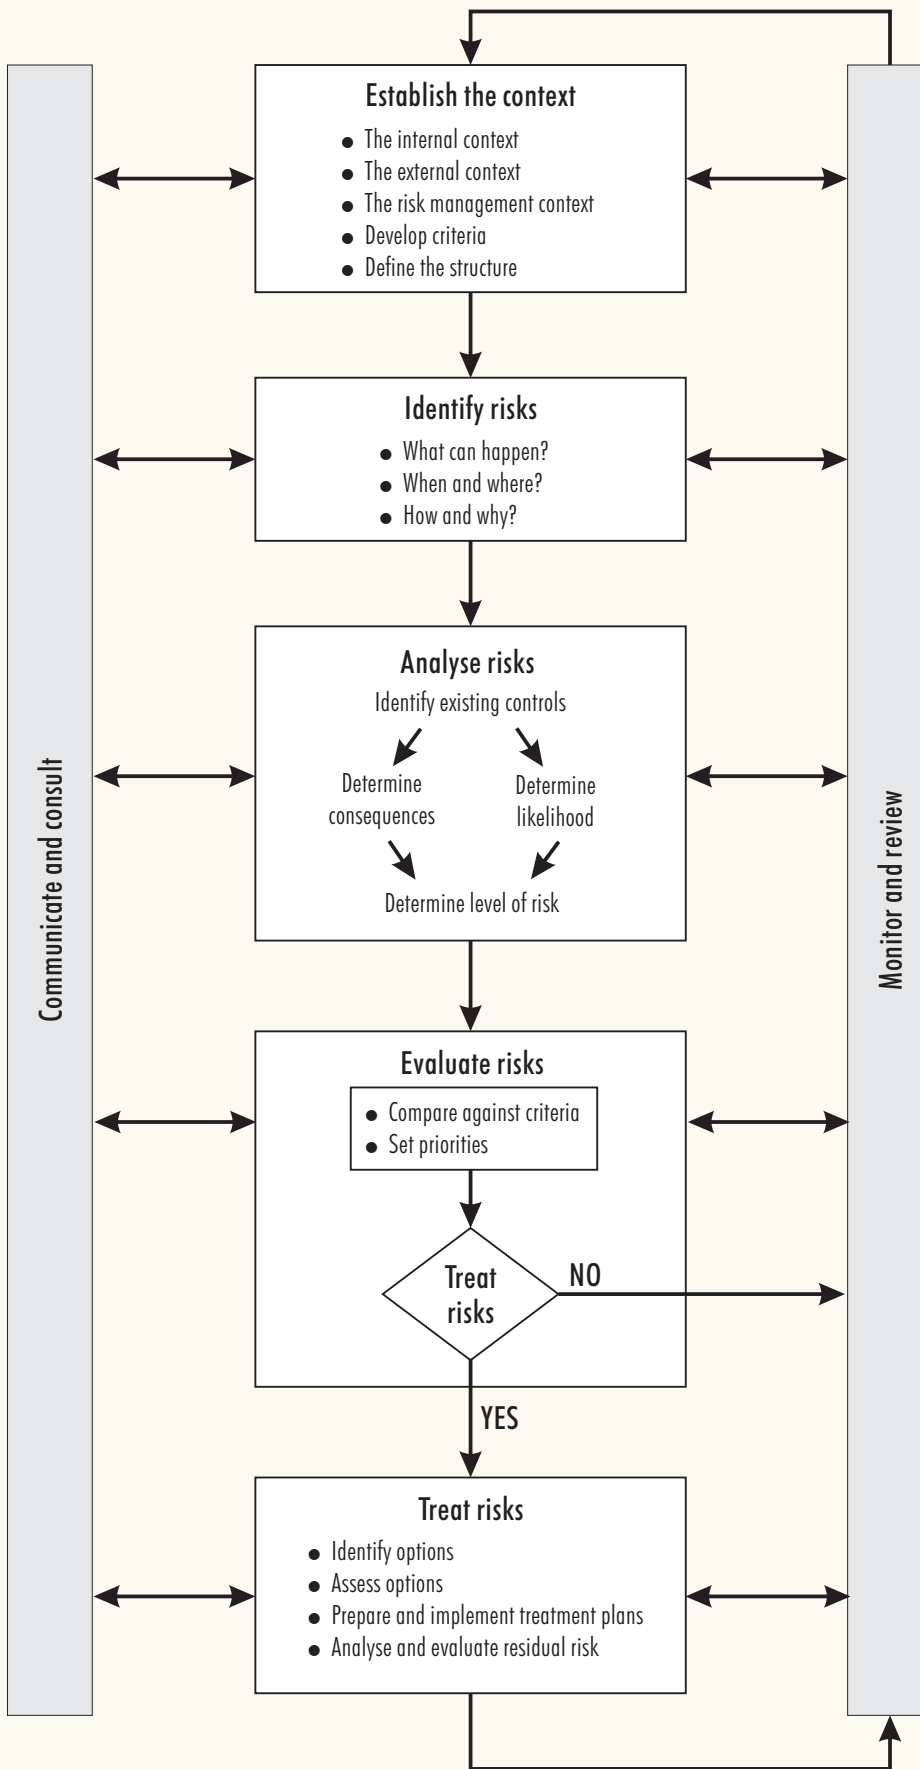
Communicate and consult

Establish the context
- The internal context
- The external context
- The risk management context
- Develop criteria
- Define the structure

Identify risks
- What can happen?
- When and where?
- How and why?

Analyse risks
Identify existing controls
Determine consequences
Determine likelihood
Determine level of risk

Evaluate risks
- Compare against criteria
- Set priorities

Treat risks

NO

YES

Treat risks
- Identify options
- Assess options
- Prepare and implement treatment plans
- Analyse and evaluate residual risk

Monitor and review